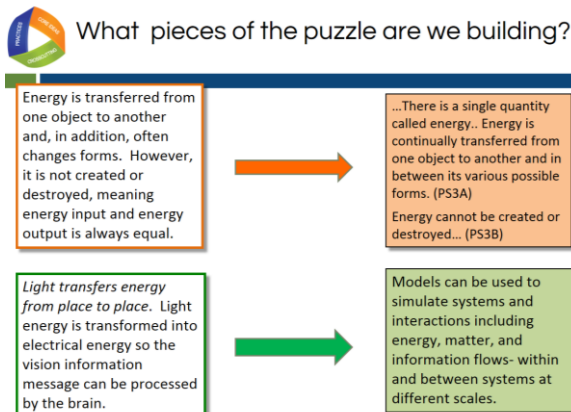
PRACTICES CORE IDEAS CROSSCUTTING

What pieces of the puzzle are we building?

Energy is transferred from one object to another and, in addition, often changes forms. However, it is not created or destroyed, meaning energy input and energy output is always equal.

…There is a single quantity called energy.. Energy is continually transferred from one object to another and in between its various possible forms. (PS3A)

Energy cannot be created or destroyed… (PS3B)

*Light transfers energy from place to place.* Light energy is transformed into electrical energy so the vision information message can be processed by the brain.

Models can be used to simulate systems and interactions including energy, matter, and information flows- within and between systems at different scales.